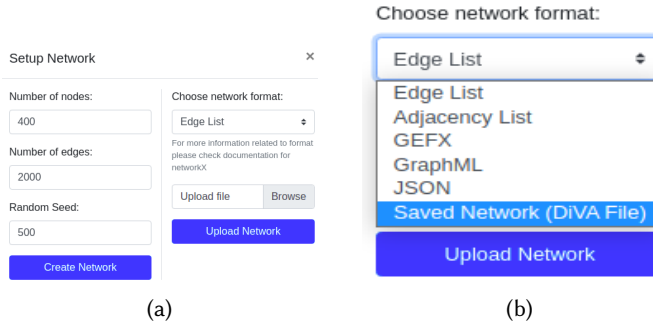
Setup Network ×

Number of nodes:
400
Number of edges:
2000
Random Seed:
500
Create Network

Choose network format:
Edge List
For more information related to format please check documentation for networkX
Upload file Browse
Upload Network

(a)

Choose network format:
Edge List
Edge List
Adjacency List
GEFX
GraphML
JSON
Saved Network (DiVA File)
Upload Network

(b)